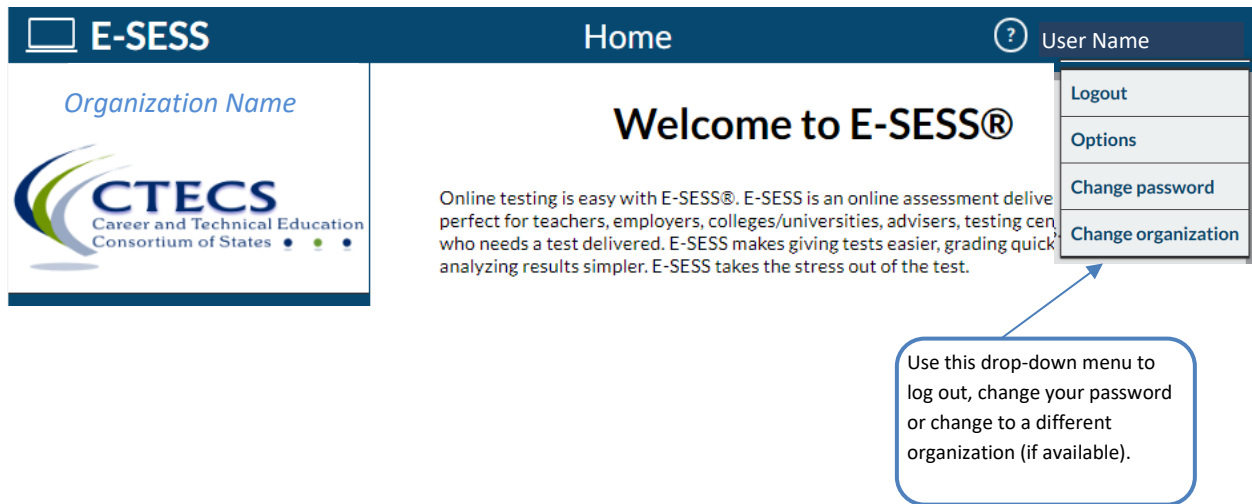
E-SESS

Home

?

User Name

Logout

Options

Change password

Change organization

Organization Name

CTECS
Career and Technical Education
Consortium of States

Welcome to E-SESS®

Online testing is easy with E-SESS®. E-SESS is an online assessment delive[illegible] perfect for teachers, employers, colleges/universities, advisers, testing cen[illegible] who needs a test delivered. E-SESS makes giving tests easier, grading quick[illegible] analyzing results simpler. E-SESS takes the stress out of the test.

Use this drop-down menu to log out, change your password or change to a different organization (if available).